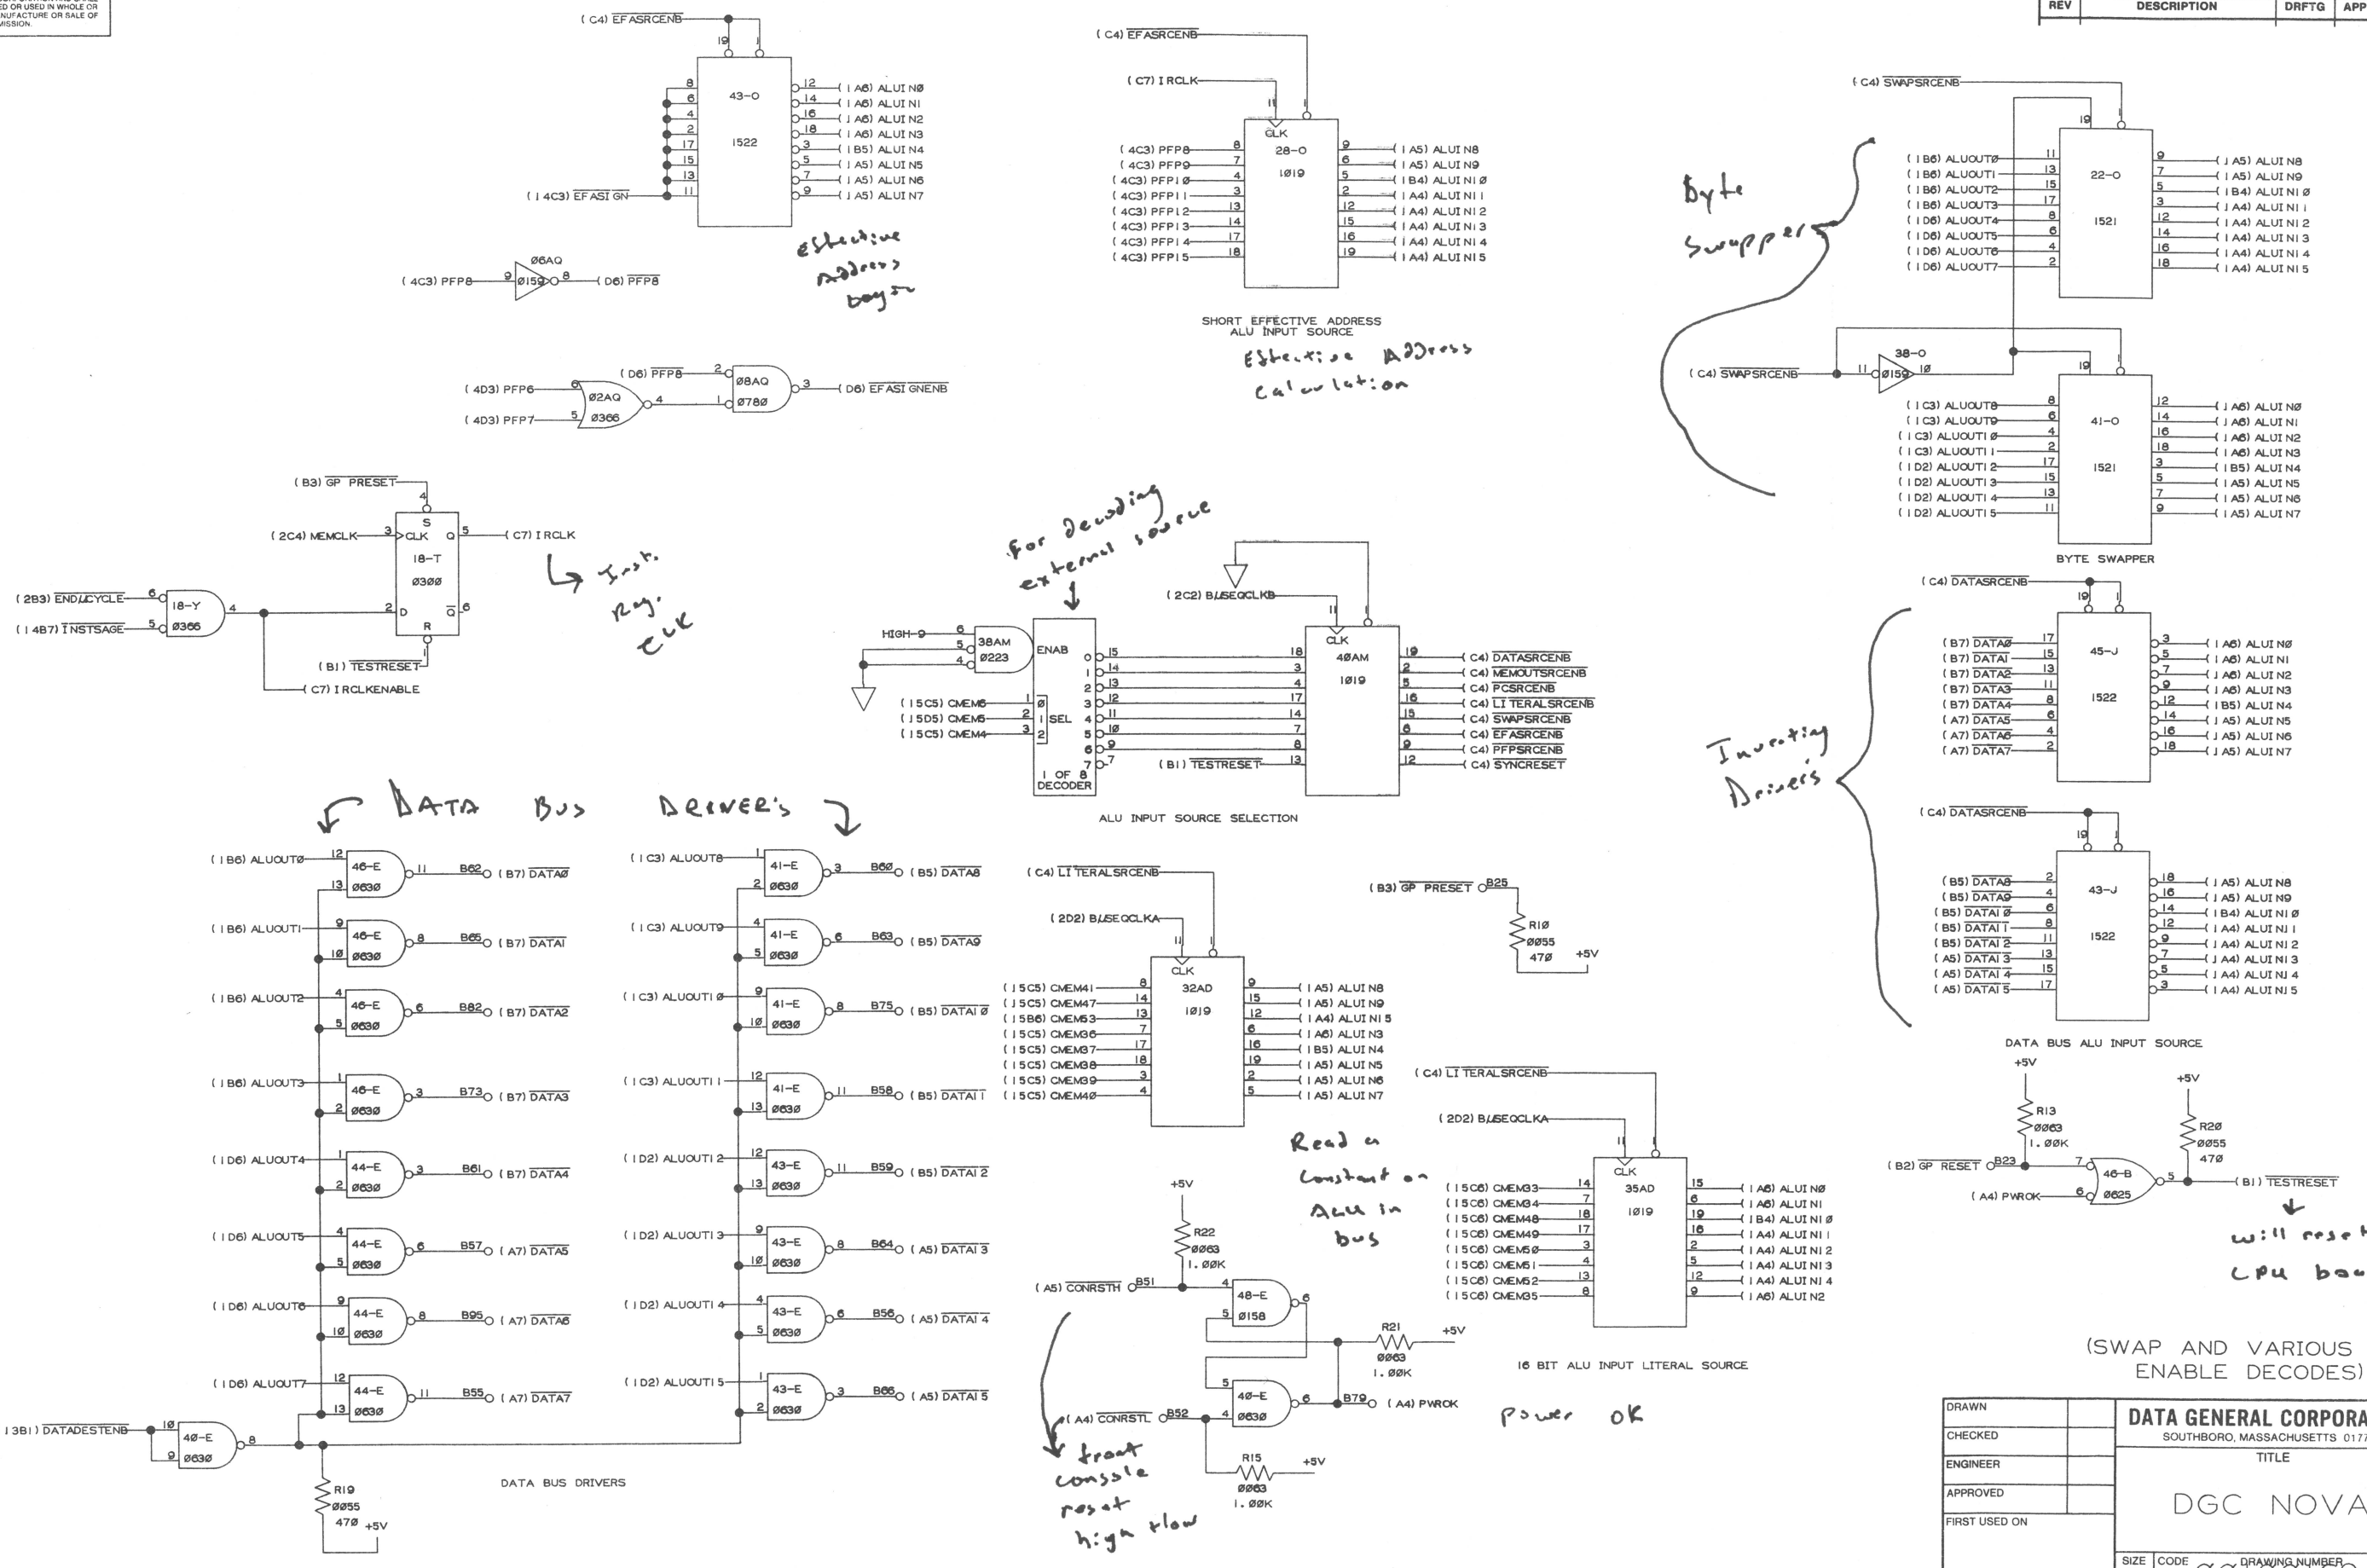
ED OR USED IN WHOLE OR
NUFACTURE OR SALE OF
MISSION.

REV | DESCRIPTION | DRFTG | APP

(C4) $\overline{EFASRCENB}$
19 1
43-O
1522
8 6 4 2 17 15 13 11
12 (1A6) ALUIN0
14 (1A6) ALUIN1
16 (1A6) ALUIN2
18 (1A6) ALUIN3
3 (1B5) ALUIN4
5 (1A5) ALUIN5
7 (1A5) ALUIN6
9 (1A5) ALUIN7
(14C3) $\overline{EFASIGN}$

Effective Address buyer

06AQ
(4C3) PFP8 9 0159 8 (D6) $\overline{PFP8}$

(D6) $\overline{PFP8}$ 2 08AQ 0780 3 (D6) $\overline{EFASIGNENB}$
(4D3) PFP6 6 02AQ 0366 4 1
(4D3) PFP7 5

(C4) $\overline{EFASRCENB}$
(C7) IRCLK
11 1
CLK
28-O
1019
(4C3) PFP8 8
(4C3) PFP9 7
(4C3) PFP10 4
(4C3) PFP11 3
(4C3) PFP12 13
(4C3) PFP13 14
(4C3) PFP14 17
(4C3) PFP15 18
9 (1A5) ALUIN8
6 (1A5) ALUIN9
5 (1B4) ALUIN10
2 (1A4) ALUIN11
12 (1A4) ALUIN12
15 (1A4) ALUIN13
16 (1A4) ALUIN14
19 (1A4) ALUIN15

SHORT EFFECTIVE ADDRESS ALU INPUT SOURCE
Effective Address calculation

Byte Swapper

(C4) $\overline{SWAPSRCENB}$
19 1
22-O
1521
(1B6) ALUOUT0 11
(1B6) ALUOUT1 13
(1B6) ALUOUT2 15
(1B6) ALUOUT3 17
(1D6) ALUOUT4 8
(1D6) ALUOUT5 6
(1D6) ALUOUT6 4
(1D6) ALUOUT7 2
9 (1A5) ALUIN8
7 (1A5) ALUIN9
5 (1B4) ALUIN10
3 (1A4) ALUIN11
12 (1A4) ALUIN12
14 (1A4) ALUIN13
16 (1A4) ALUIN14
18 (1A4) ALUIN15

(C4) $\overline{SWAPSRCENB}$ 11 38-O 0159 10
19 1
41-O
1521
(1C3) ALUOUT8 8
(1C3) ALUOUT9 6
(1C3) ALUOUT10 4
(1C3) ALUOUT11 2
(1D2) ALUOUT12 17
(1D2) ALUOUT13 15
(1D2) ALUOUT14 13
(1D2) ALUOUT15 11
12 (1A6) ALUIN0
14 (1A6) ALUIN1
16 (1A6) ALUIN2
18 (1A6) ALUIN3
3 (1B5) ALUIN4
5 (1A5) ALUIN5
7 (1A5) ALUIN6
9 (1A5) ALUIN7
BYTE SWAPPER

(B3) $\overline{GP\ PRESET}$
4
S
(2C4) MEMCLK 3 CLK Q 5 (C7) IRCLK
18-T
0300
2 D $\overline{Q}$ 6
R
1
(B1) $\overline{TESTRESET}$
(2B3) $\overline{ENDµCYCLE}$ 6 18-Y
(14B7) $\overline{INSTSAGE}$ 5 0366 4
(C7) IRCLKENABLE

Inst. Reg. CLK

For decoding external source

HIGH-9 6 38AM 0223
5 4
ENAB
(15C5) CMEM6 1 0
(15D5) CMEM5 2 1 SEL
(15C5) CMEM4 3 2
0 15
1 14
2 13
3 12
4 11
5 10
6 9
7 7
1 OF 8 DECODER
(2C2) BµSEQCLKB
11 1
CLK
40AM
1019
18 3 4 17 14 7 8 13
(B1) $\overline{TESTRESET}$
19 (C4) $\overline{DATASRCENB}$
2 (C4) $\overline{MEMOUTSRCENB}$
5 (C4) $\overline{PCSRCENB}$
16 (C4) $\overline{LITERALSRCENB}$
15 (C4) $\overline{SWAPSRCENB}$
6 (C4) $\overline{EFASRCENB}$
9 (C4) $\overline{PFPSRCENB}$
12 (C4) $\overline{SYNCRESET}$
ALU INPUT SOURCE SELECTION

(C4) $\overline{DATASRCENB}$
19 1
45-J
1522
(B7) $\overline{DATA0}$ 17
(B7) $\overline{DATA1}$ 15
(B7) $\overline{DATA2}$ 13
(B7) $\overline{DATA3}$ 11
(B7) $\overline{DATA4}$ 8
(A7) $\overline{DATA5}$ 6
(A7) $\overline{DATA6}$ 4
(A7) $\overline{DATA7}$ 2
3 (1A6) ALUIN0
5 (1A6) ALUIN1
7 (1A6) ALUIN2
9 (1A6) ALUIN3
12 (1B5) ALUIN4
14 (1A5) ALUIN5
16 (1A5) ALUIN6
18 (1A5) ALUIN7

Inverting Drivers

(C4) $\overline{DATASRCENB}$
19 1
43-J
1522
(B5) $\overline{DATA8}$ 2
(B5) $\overline{DATA9}$ 4
(B5) $\overline{DATA10}$ 6
(B5) $\overline{DATA11}$ 8
(B5) $\overline{DATA12}$ 11
(A5) $\overline{DATA13}$ 13
(A5) $\overline{DATA14}$ 15
(A5) $\overline{DATA15}$ 17
18 (1A5) ALUIN8
16 (1A5) ALUIN9
14 (1B4) ALUIN10
12 (1A4) ALUIN11
9 (1A4) ALUIN12
7 (1A4) ALUIN13
5 (1A4) ALUIN14
3 (1A4) ALUIN15
DATA BUS ALU INPUT SOURCE

DATA Bus Driver's

(1B6) ALUOUT0 12 13 46-E 0630 11 B62 (B7) $\overline{DATA0}$
(1B6) ALUOUT1 9 10 46-E 0630 8 B65 (B7) $\overline{DATA1}$
(1B6) ALUOUT2 4 5 46-E 0630 6 B82 (B7) $\overline{DATA2}$
(1B6) ALUOUT3 1 2 46-E 0630 3 B73 (B7) $\overline{DATA3}$
(1D6) ALUOUT4 1 2 44-E 0630 3 B61 (B7) $\overline{DATA4}$
(1D6) ALUOUT5 4 5 44-E 0630 6 B57 (A7) $\overline{DATA5}$
(1D6) ALUOUT6 9 10 44-E 0630 8 B95 (A7) $\overline{DATA6}$
(1D6) ALUOUT7 12 13 44-E 0630 11 B55 (A7) $\overline{DATA7}$
(13B1) $\overline{DATADESTENB}$ 10 9 40-E 0630 8
R19 0055 470 +5V

(1C3) ALUOUT8 1 2 41-E 0630 3 B60 (B5) $\overline{DATA8}$
(1C3) ALUOUT9 4 5 41-E 0630 6 B63 (B5) $\overline{DATA9}$
(1C3) ALUOUT10 9 10 41-E 0630 8 B75 (B5) $\overline{DATA10}$
(1C3) ALUOUT11 12 13 41-E 0630 11 B58 (B5) $\overline{DATA11}$
(1D2) ALUOUT12 12 13 43-E 0630 11 B59 (B5) $\overline{DATA12}$
(1D2) ALUOUT13 9 10 43-E 0630 8 B64 (A5) $\overline{DATA13}$
(1D2) ALUOUT14 4 5 43-E 0630 6 B56 (A5) $\overline{DATA14}$
(1D2) ALUOUT15 1 2 43-E 0630 3 B66 (A5) $\overline{DATA15}$
DATA BUS DRIVERS

(C4) $\overline{LITERALSRCENB}$
(2D2) BµSEQCLKA
11 1
CLK
32AD
1019
(15C5) CMEM41 8
(15C5) CMEM47 14
(15B6) CMEM53 13
(15C5) CMEM36 7
(15C5) CMEM37 17
(15C5) CMEM38 18
(15C5) CMEM39 3
(15C5) CMEM40 4
9 (1A5) ALUIN8
15 (1A5) ALUIN9
12 (1A4) ALUIN15
6 (1A6) ALUIN3
16 (1B5) ALUIN4
19 (1A5) ALUIN5
2 (1A5) ALUIN6
5 (1A5) ALUIN7

(B3) $\overline{GP\ PRESET}$ B25
R10 0055 470 +5V

Read a Constant on ALU in bus

+5V
R22 0063 1.00K
(A5) $\overline{CONRSTH}$ B51 4 48-E 0158 5 6
R21 0063 1.00K +5V
(A4) $\overline{CONRSTL}$ B52 5 4 40-E 0630 6 B79 (A4) PWROK
R15 0063 1.00K +5V

front console reset high flow

(C4) $\overline{LITERALSRCENB}$
(2D2) BµSEQCLKA
11 1
CLK
35AD
1019
(15C6) CMEM33 14
(15C6) CMEM34 7
(15C6) CMEM48 18
(15C6) CMEM49 17
(15C6) CMEM50 3
(15C6) CMEM51 4
(15C6) CMEM52 13
(15C6) CMEM35 8
15 (1A6) ALUIN0
6 (1A6) ALUIN1
19 (1B4) ALUIN10
16 (1A4) ALUIN11
2 (1A4) ALUIN12
5 (1A4) ALUIN13
12 (1A4) ALUIN14
9 (1A6) ALUIN2
16 BIT ALU INPUT LITERAL SOURCE

Power OK

+5V
R13 0063 1.00K
(B2) $\overline{GP\ RESET}$ B23 7 46-B 0625 5 (B1) $\overline{TESTRESET}$
(A4) PWROK 6
+5V
R20 0055 470

will reset CPU boa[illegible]

(SWAP AND VARIOUS ENABLE DECODES)

| DRAWN | | DATA GENERAL CORPORA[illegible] |
|---|---|---|
| CHECKED | | SOUTHBORO, MASSACHUSETTS 017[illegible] |
| ENGINEER | | TITLE |
| APPROVED | | DGC NOVA |
| FIRST USED ON | | |
| | | SIZE CODE DRAWING NUMBER |